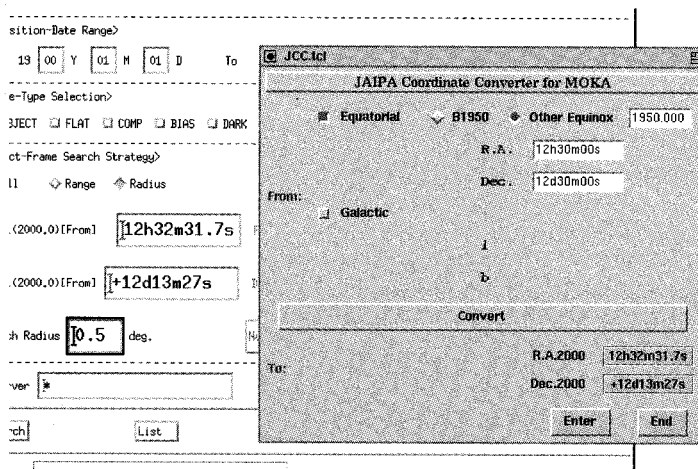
sition-Date Range>

19 00 Y 01 M 01 D To

e-Type Selection>

JECT FLAT COMP BIAS DARK

ct-Frame Search Strategy>

ll Range Radius

.(2000.0)[From] 12h32m31.7s

.(2000.0)[From] +12d13m27s

h Radius 0.5 deg.

ver *

ch List

JCC.tcl

JAIPA Coordinate Converter for MOKA

Equatorial B1950 Other Equinox 1950.000

R.A. 12h30m00s

Dec. 12d30m00s

From:

Galactic

l

b

Convert

To:

R.A.2000 12h32m31.7s

Dec.2000 +12d13m27s

Enter End